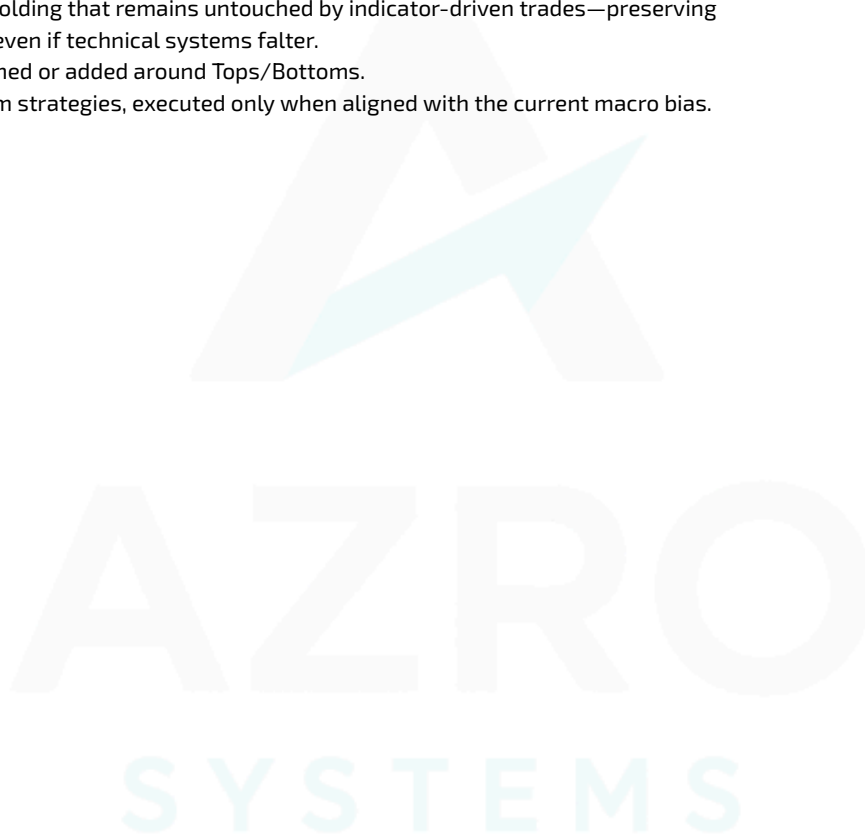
olding that remains untouched by indicator-driven trades—preserving
even if technical systems falter.
ned or added around Tops/Bottoms.
m strategies, executed only when aligned with the current macro bias.

AZRO
SYSTEMS